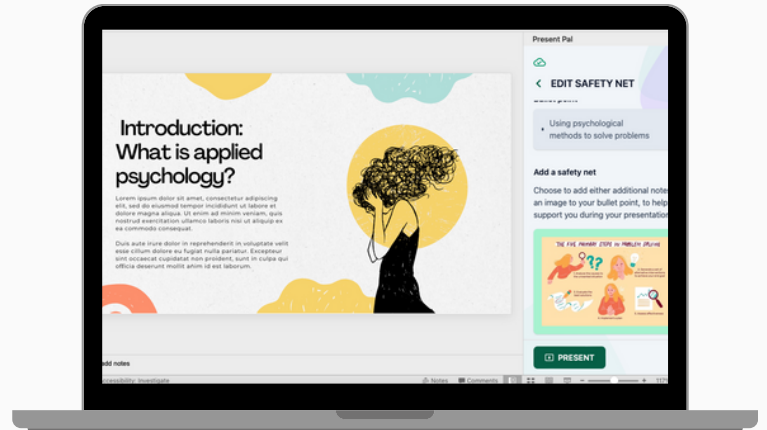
Introduction: What is applied psychology?

Lorem ipsum dolor sit amet, consectetur adipiscing elit, sed do eiusmod tempor incididunt ut labore et dolore magna aliqua. Ut enim ad minim veniam, quis nostrud exercitation ullamco laboris nisi ut aliquip ex ea commodo consequat.

Duis aute irure dolor in reprehenderit in voluptate velit esse cillum dolore eu fugiat nulla pariatur. Excepteur sint occaecat cupidatat non proident, sunt in culpa qui officia deserunt mollit ahim id est laborum.

Present Pal

EDIT SAFETY NET

Bullet point

Using psychological methods to solve problems

Add a safety net

Choose to add either additional notes or an image to your bullet point, to help support you during your presentation

THE FIVE PRIMARY STEPS IN PROBLEM SOLVING

PRESENT

Add notes

Accessibility: Investigate

Notes

Comments